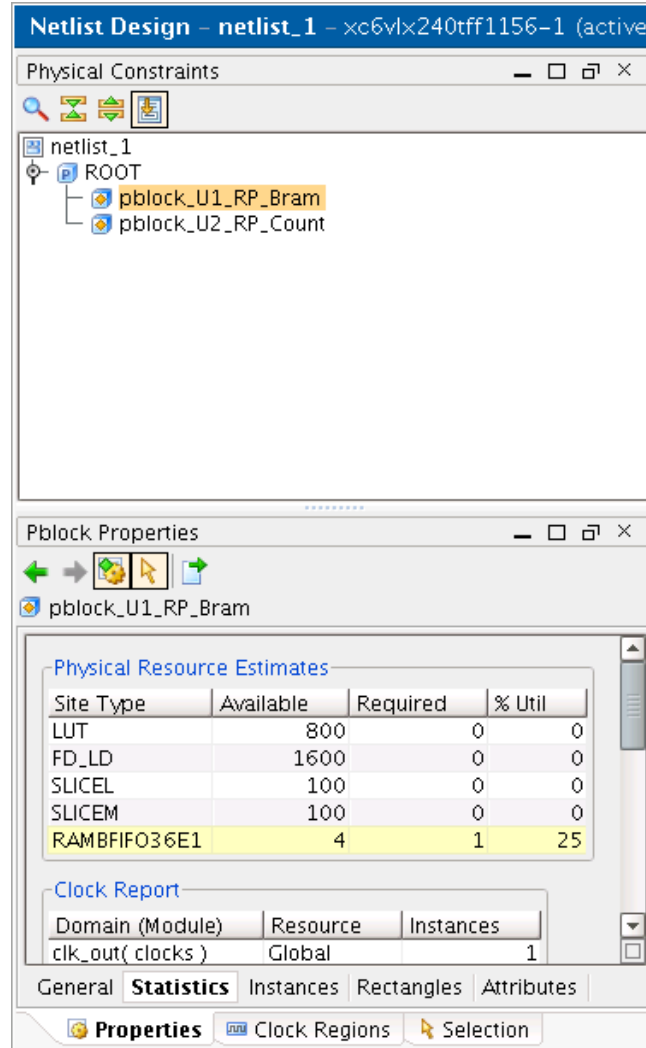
Netlist Design - netlist_1 - xc6vlx240tff1156-1 (active

Physical Constraints

netlist_1
ROOT
pblock_U1_RP_Bram
pblock_U2_RP_Count

Pblock Properties

pblock_U1_RP_Bram

Physical Resource Estimates

| Site Type | Available | Required | % Util |
|---|---|---|---|
| LUT | 800 | 0 | 0 |
| FD_LD | 1600 | 0 | 0 |
| SLICEL | 100 | 0 | 0 |
| SLICEM | 100 | 0 | 0 |
| RAMBFIFO36E1 | 4 | 1 | 25 |

Clock Report

| Domain (Module) | Resource | Instances |
|---|---|---|
| clk_out( clocks ) | Global | 1 |

General | Statistics | Instances | Rectangles | Attributes

Properties | Clock Regions | Selection